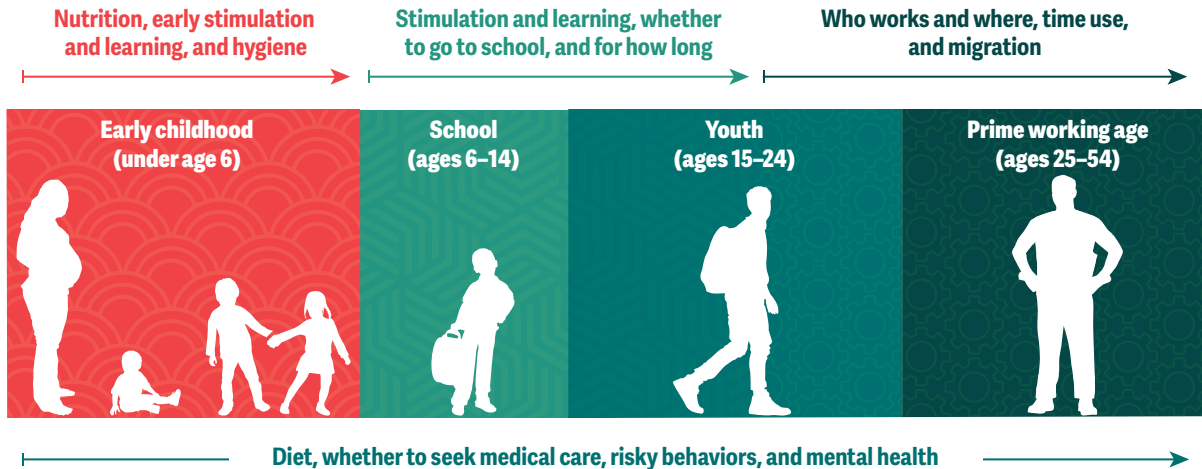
Nutrition, early stimulation and learning, and hygiene

Stimulation and learning, whether to go to school, and for how long

Who works and where, time use, and migration

Early childhood (under age 6)

School (ages 6–14)

Youth (ages 15–24)

Prime working age (ages 25–54)

Diet, whether to seek medical care, risky behaviors, and mental health